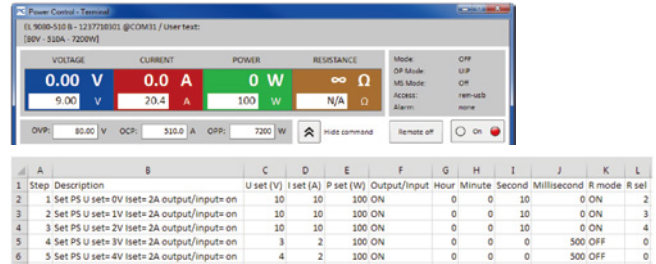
Power Control - Terminal

EL 9080-510 B - 1237710301 @COM31 / User text:
[80V - 510A - 7200W]

VOLTAGE
0.00 V
9.00 V

CURRENT
0.0 A
20.4 A

POWER
0 W
100 W

RESISTANCE
∞ Ω
N/A Ω

Mode: OFF
OP Mode: UIP
MS Mode: Off
Access: rem-usb
Alarm: none

OVP: 80.00 V OCP: 510.0 A OPP: 7200 W

Hide command

Remote off

On

| | A | B | C | D | E | F | G | H | I | J | K | L |
|---|---|---|---|---|---|---|---|---|---|---|---|---|
| 1 | Step | Description | U set (V) | I set (A) | P set (W) | Output/Input | Hour | Minute | Second | Millisecond | R mode | R sel |
| 2 | 1 | Set PS U set= 0V Iset= 2A output/input= on | 10 | 10 | 100 | ON | 0 | 0 | 10 | 0 | ON | 2 |
| 3 | 2 | Set PS U set= 1V Iset= 2A output/input= on | 10 | 10 | 100 | ON | 0 | 0 | 10 | 0 | ON | 3 |
| 4 | 3 | Set PS U set= 2V Iset= 2A output/input= on | 10 | 10 | 100 | ON | 0 | 0 | 10 | 0 | ON | 4 |
| 5 | 4 | Set PS U set= 3V Iset= 2A output/input= on | 3 | 2 | 100 | ON | 0 | 0 | 0 | 500 | OFF | 0 |
| 6 | 5 | Set PS U set= 4V Iset= 2A output/input= on | 4 | 2 | 100 | ON | 0 | 0 | 0 | 500 | OFF | 0 |